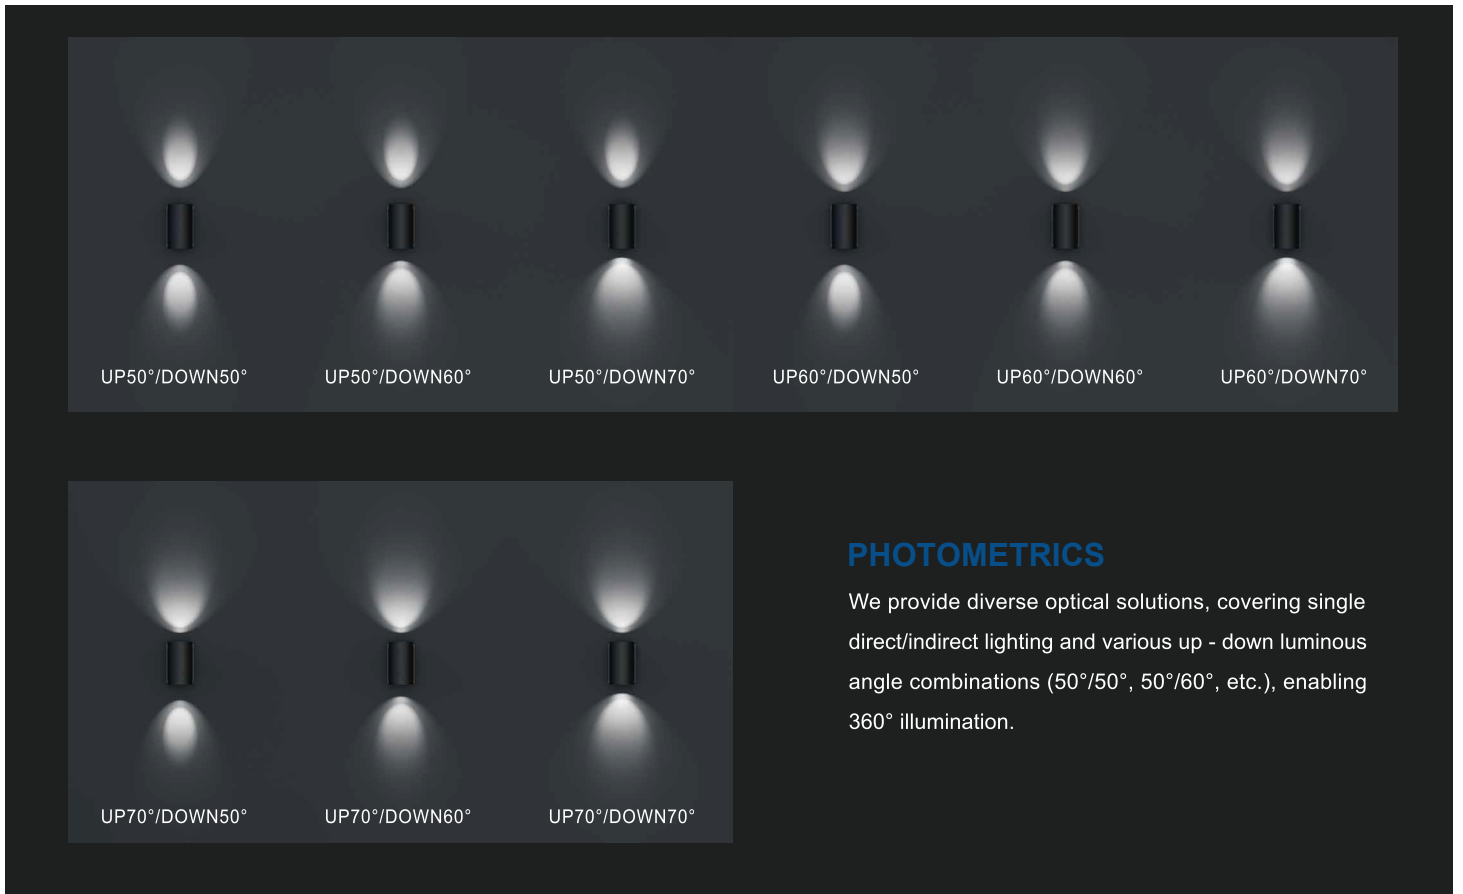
UP50°/DOWN50°
UP50°/DOWN60°
UP50°/DOWN70°
UP60°/DOWN50°
UP60°/DOWN60°
UP60°/DOWN70°

UP70°/DOWN50°
UP70°/DOWN60°
UP70°/DOWN70°

PHOTOMETRICS

We provide diverse optical solutions, covering single direct/indirect lighting and various up - down luminous angle combinations (50°/50°, 50°/60°, etc.), enabling 360° illumination.